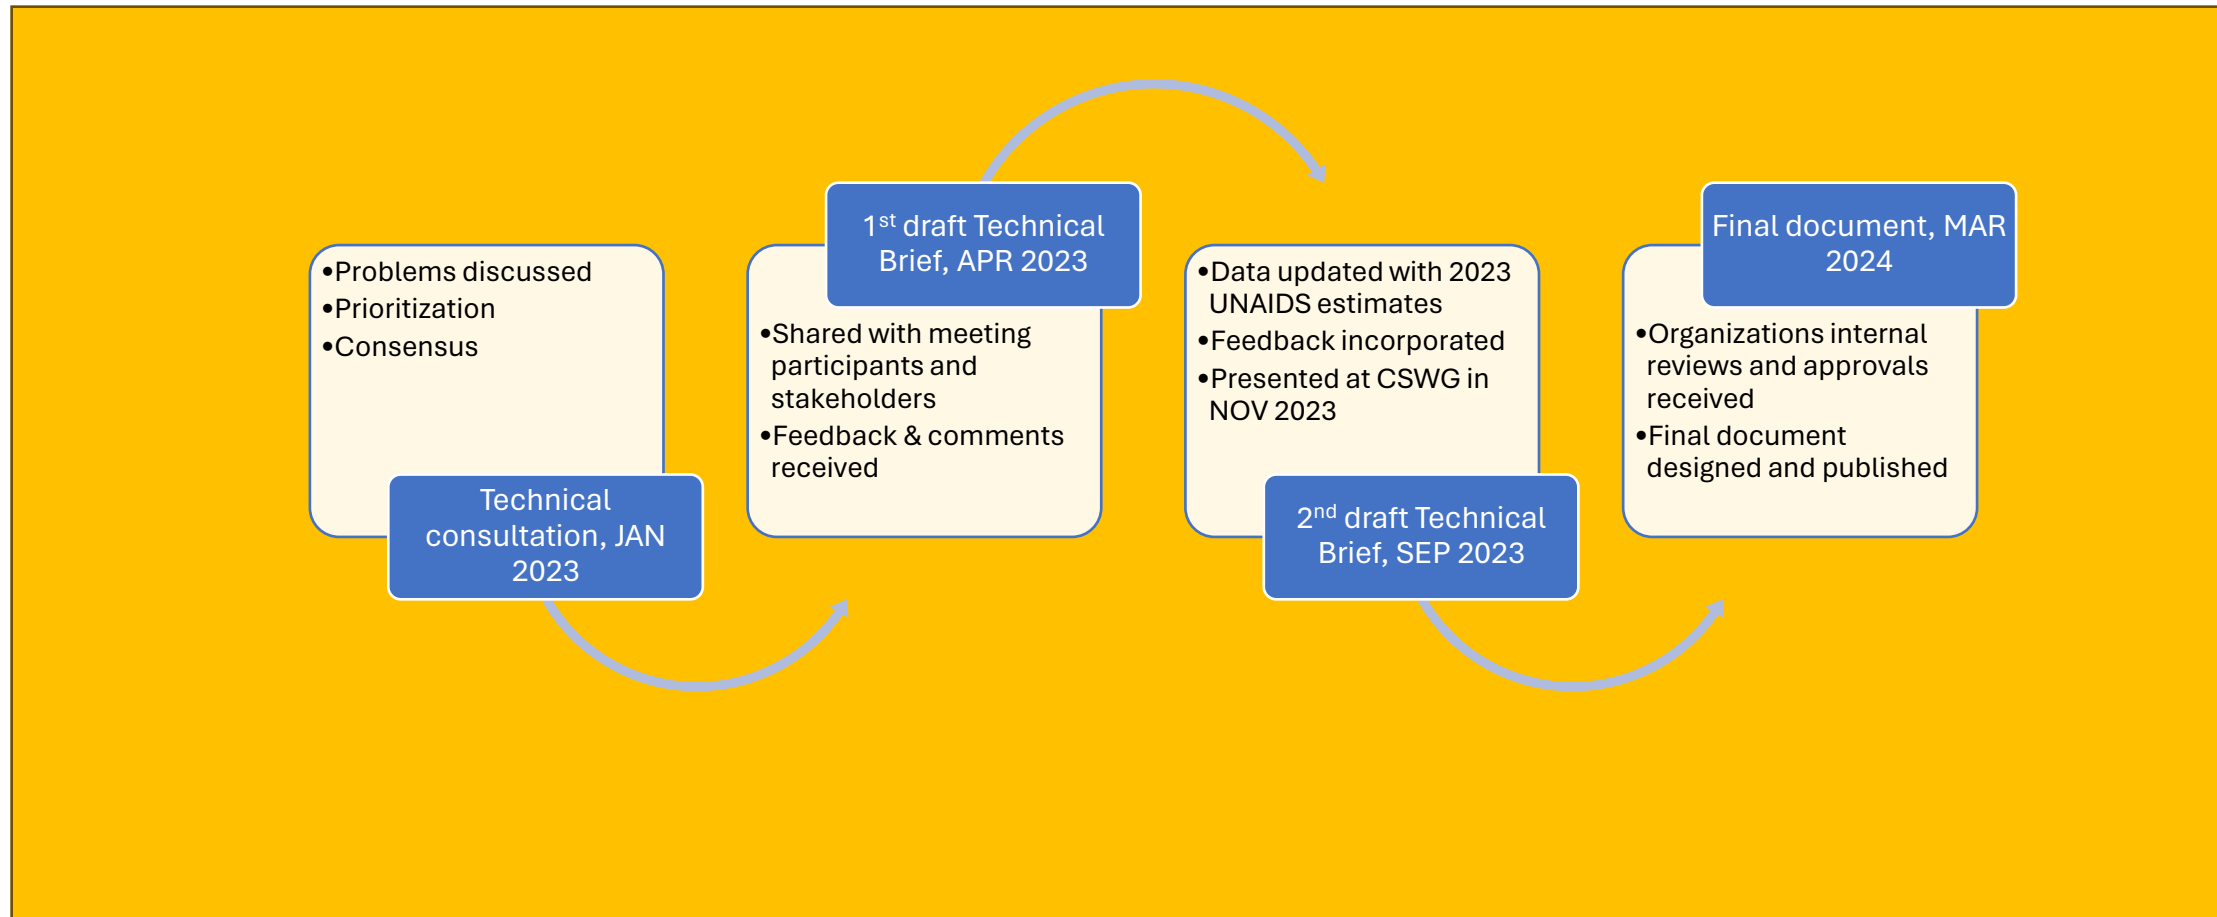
•Problems discussed
•Prioritization
•Consensus

Technical consultation, JAN 2023

1$^{st}$ draft Technical Brief, APR 2023

•Shared with meeting participants and stakeholders
•Feedback & comments received

•Data updated with 2023 UNAIDS estimates
•Feedback incorporated
•Presented at CSWG in NOV 2023

2$^{nd}$ draft Technical Brief, SEP 2023

Final document, MAR 2024

•Organizations internal reviews and approvals received
•Final document designed and published